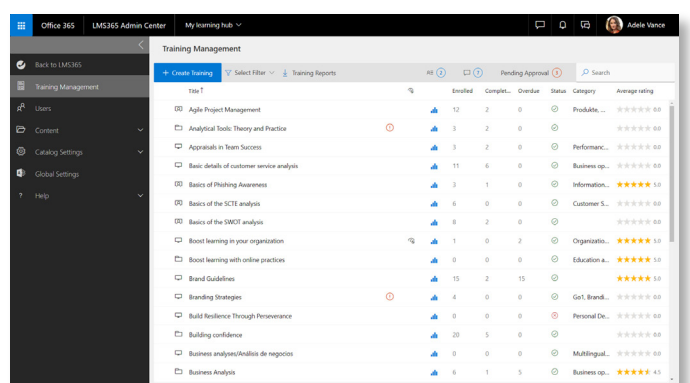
Office 365 LMS365 Admin Center My learning hub

Adele Vance

Back to LMS365
Training Management
Users
Content
Catalog Settings
Global Settings
Help

Training Management

+ Create training  Select Filter  Training Reports  All 2  7  Pending Approval 3  Search

| Title | | | | Enrolled | Complet... | Overdue | Status | Category | Average rating |
|---|---|---|---|---|---|---|---|---|---|
| Agile Project Management | | | | 12 | 2 | 0 | | Produkte, ... | 0.0 |
| Analytical Tools: Theory and Practice | | | | 3 | 2 | 0 | | | 0.0 |
| Appraisals in Team Success | | | | 3 | 2 | 0 | | Performanc... | 0.0 |
| Basic details of customer service analysis | | | | 11 | 6 | 0 | | Business op... | 0.0 |
| Basics of Phishing Awareness | | | | 3 | 1 | 0 | | Information... | 5.0 |
| Basics of the SCTE analysis | | | | 6 | 0 | 0 | | Customer S... | 0.0 |
| Basics of the SWOT analysis | | | | 8 | 2 | 0 | | | 0.0 |
| Boost learning in your organization | | | | 1 | 0 | 2 | | Organizatio... | 5.0 |
| Boost learning with online practices | | | | 0 | 0 | 0 | | Education a... | 5.0 |
| Brand Guidelines | | | | 15 | 2 | 15 | | | 5.0 |
| Branding Strategies | | | | 4 | 0 | 0 | | Go1, Brandi... | 0.0 |
| Build Resilience Through Perseverance | | | | 0 | 0 | 0 | | Personal De... | 0.0 |
| Building confidence | | | | 20 | 5 | 0 | | | 0.0 |
| Business analyses/Análisis de negocios | | | | 0 | 0 | 0 | | Multilingual... | 0.0 |
| Business Analysis | | | | 6 | 1 | 5 | | | 4.5 |